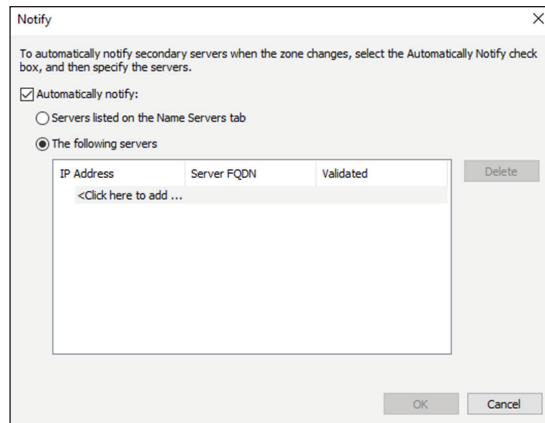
Notify

X

To automatically notify secondary servers when the zone changes, select the Automatically Notify check box, and then specify the servers.

Automatically notify:

Servers listed on the Name Servers tab

The following servers

| IP Address | Server FQDN | Validated |
|---|---|---|
| <Click here to add ... | | |

Delete

OK

Cancel